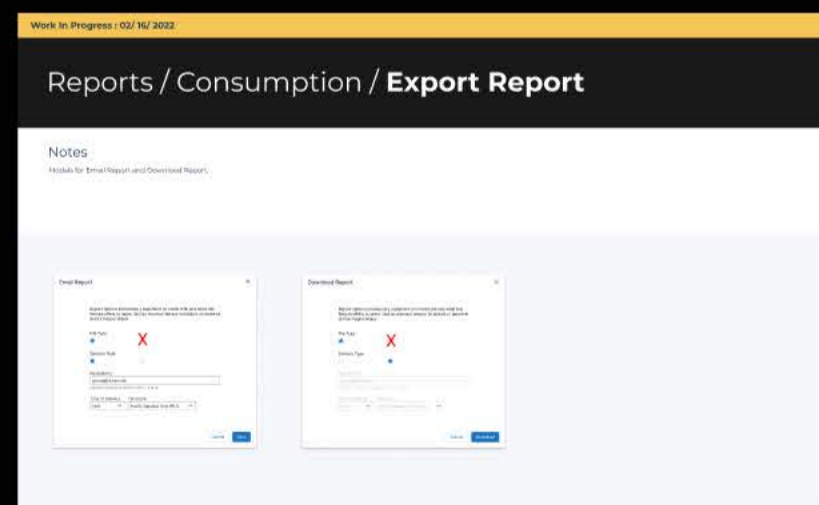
Work In Progress : 02/ 16/ 2022

Reports / Consumption / **Export Report**

Notes

Modals for Email Report and Download Report.

Email Report

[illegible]

File Type

X

Delivery Type

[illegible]

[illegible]

Cancel Send

Download Report

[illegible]

File Type

X

Delivery Type

Cancel Download